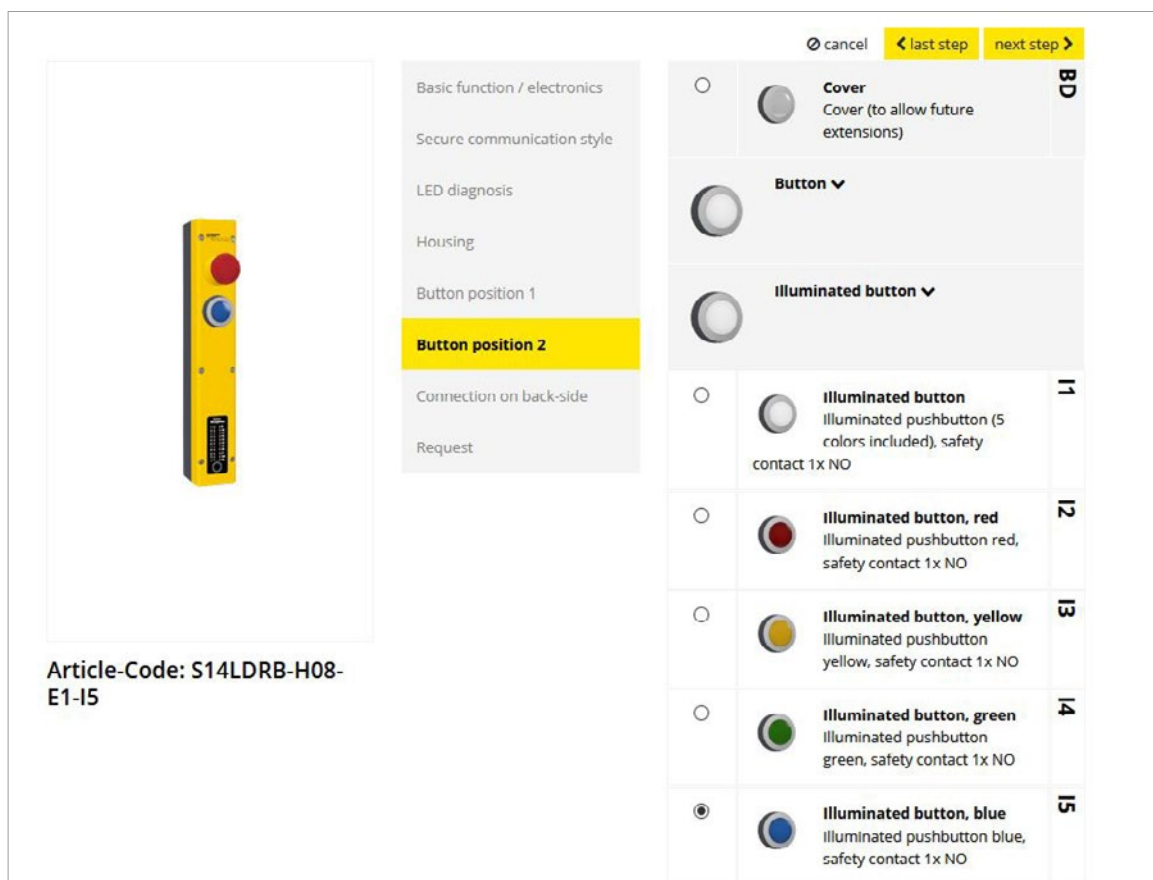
⊘ cancel
< last step
next step >

Article-Code: S14LDRB-H08-E1-I5

Basic function / electronics
Secure communication style
LED diagnosis
Housing
Button position 1
Button position 2
Connection on back-side
Request

Cover
Cover (to allow future extensions)
BD

Button ⌄

Illuminated button ⌄

Illuminated button
Illuminated pushbutton (5 colors included), safety contact 1x NO
I1

Illuminated button, red
Illuminated pushbutton red, safety contact 1x NO
I2

Illuminated button, yellow
Illuminated pushbutton yellow, safety contact 1x NO
I3

Illuminated button, green
Illuminated pushbutton green, safety contact 1x NO
I4

Illuminated button, blue
Illuminated pushbutton blue, safety contact 1x NO
I5